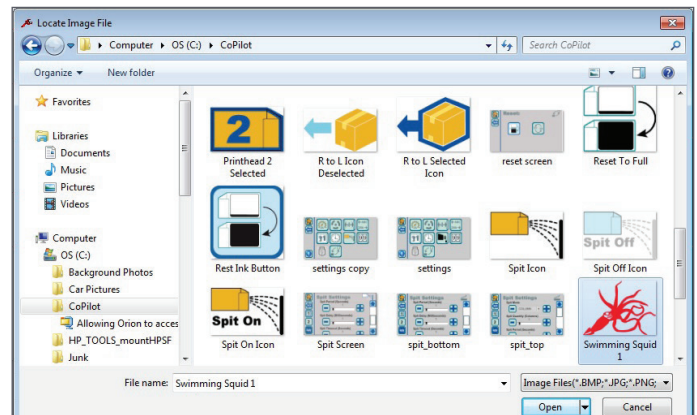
Locate Image File

Computer ▸ OS (C:) ▸ CoPilot

Search CoPilot

Organize ▾ New folder

Favorites

Libraries
Documents
Music
Pictures
Videos

Computer
OS (C:)
Background Photos
Car Pictures
CoPilot
Allowing Orion to acces
HP_TOOLS_mountHPSF
Junk

2

Printhead 2 Selected

R to L Icon Deselected

R to L Selected Icon

reset screen

Reset To Full

Rest Ink Button

settings copy

settings

Spit Icon

Spit Off

Spit Off Icon

Spit On

Spit On Icon

Spit Screen

spit_bottom

spit_top

Swimming Squid 1

File name: Swimming Squid 1

Image Files(*.BMP;*.JPG;*.PNG;

Open

Cancel